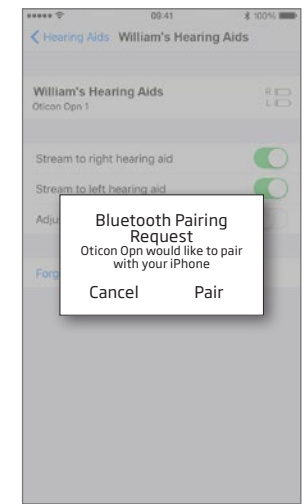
09:41 100%

Hearing Aids William's Hearing Aids

William's Hearing Aids
Oticon Opn 1

R
L

Stream to right hearing aid

Stream to left hearing aid

Adju

Forg

Bluetooth Pairing Request
Oticon Opn would like to pair with your iPhone

Cancel Pair